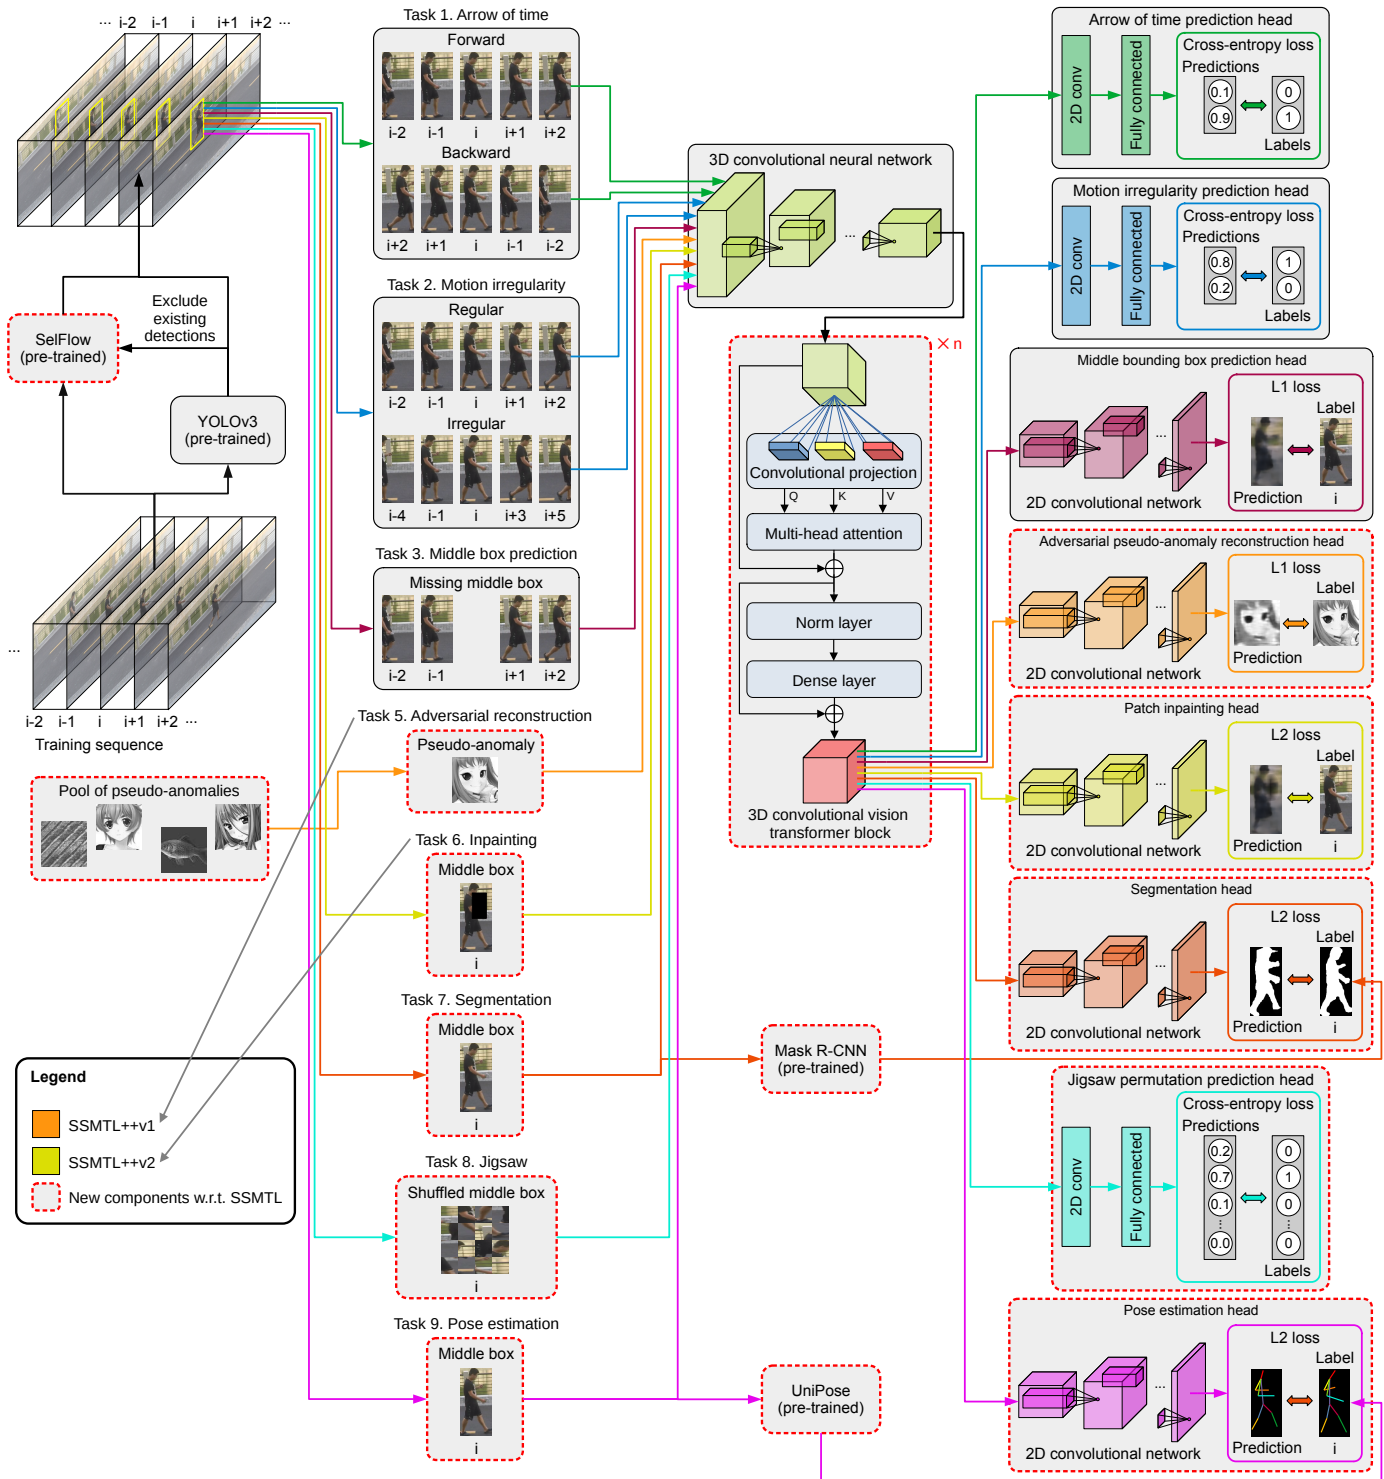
··· i-2 i-1 i i+1 i+2 ···

Task 1. Arrow of time
Forward
i-2 i-1 i i+1 i+2
Backward
i+2 i+1 i i-1 i-2

Task 2. Motion irregularity
Regular
i-2 i-1 i i+1 i+2
Irregular
i-4 i-1 i i+3 i+5

Task 3. Middle box prediction
Missing middle box
i-2 i-1 i+1 i+2

Task 5. Adversarial reconstruction
Pseudo-anomaly

Task 6. Inpainting
Middle box
i

Task 7. Segmentation
Middle box
i

Task 8. Jigsaw
Shuffled middle box
i

Task 9. Pose estimation
Middle box
i

SelFlow (pre-trained)

Exclude existing detections

YOLOv3 (pre-trained)

...
i-2 i-1 i i+1 i+2 ···
Training sequence

Pool of pseudo-anomalies

Legend
SSMTL++v1
SSMTL++v2
New components w.r.t. SSMTL

3D convolutional neural network
...

×n
Convolutional projection
Q K V
Multi-head attention
Norm layer
Dense layer
3D convolutional vision transformer block

Mask R-CNN (pre-trained)

UniPose (pre-trained)

Arrow of time prediction head
2D conv
Fully connected
Cross-entropy loss
Predictions
0.1
0.9
0
1
Labels

Motion irregularity prediction head
2D conv
Fully connected
Cross-entropy loss
Predictions
0.8
0.2
1
0
Labels

Middle bounding box prediction head
2D convolutional network
L1 loss
Label
Prediction
i

Adversarial pseudo-anomaly reconstruction head
2D convolutional network
L1 loss
Label
Prediction

Patch inpainting head
2D convolutional network
L2 loss
Label
Prediction
i

Segmentation head
2D convolutional network
L2 loss
Label
Prediction
i

Jigsaw permutation prediction head
2D conv
Fully connected
Cross-entropy loss
Predictions
0.2
0.7
0.1
0.0
0
1
0
0
Labels

Pose estimation head
2D convolutional network
L2 loss
Label
Prediction
i